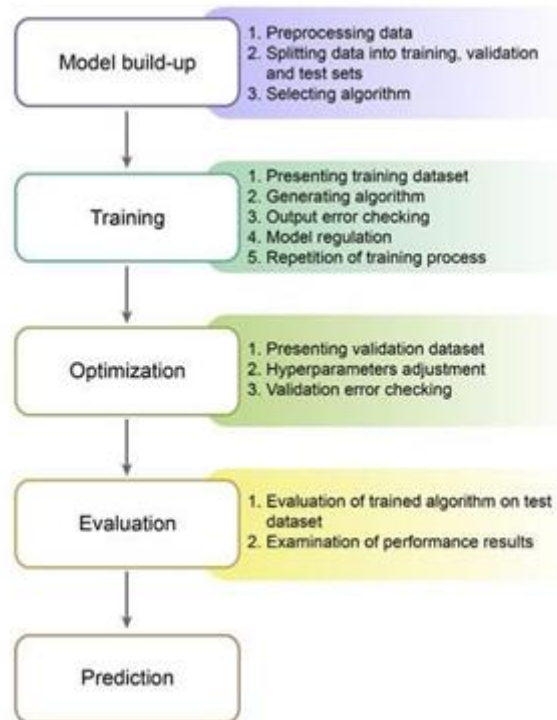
Model build-up

1. Preprocessing data
2. Splitting data into training, validation and test sets
3. Selecting algorithm

Training

1. Presenting training dataset
2. Generating algorithm
3. Output error checking
4. Model regulation
5. Repetition of training process

Optimization

1. Presenting validation dataset
2. Hyperparameters adjustment
3. Validation error checking

Evaluation

1. Evaluation of trained algorithm on test dataset
2. Examination of performance results

Prediction